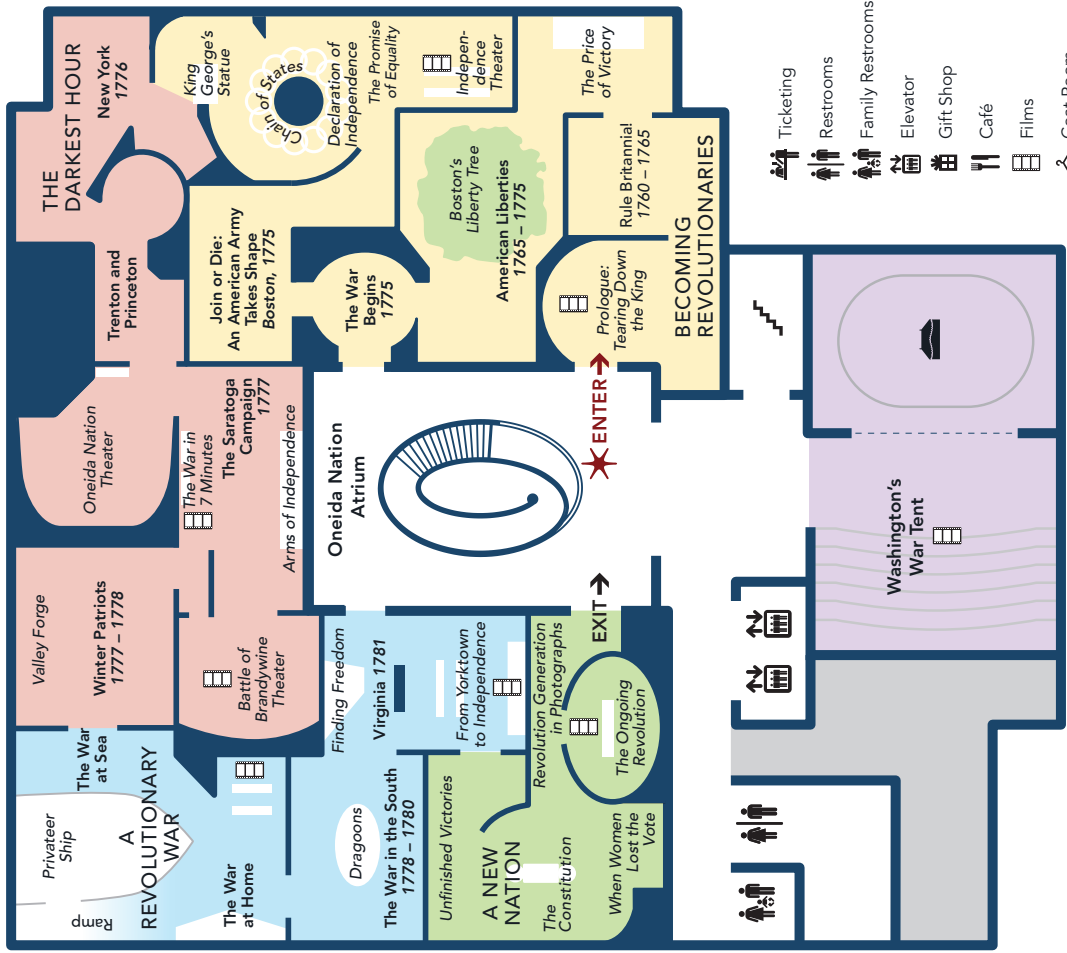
THE DARKEST HOUR
New York 1776
King George's Statue
Chain of States
Declaration of Independence
The Promise of Equality
Independence Theater
The Price of Victory
Boston's Liberty Tree
American Liberties 1765 – 1775
Rule Britannia! 1760 – 1765
BECOMING REVOLUTIONARIES
Trenton and Princeton
Join or Die: An American Army Takes Shape Boston, 1775
The War Begins 1775
Prologue: Tearing Down the King
Oneida Nation Theater
The War in 7 Minutes
The Saratoga Campaign 1777
Arms of Independence
Oneida Nation Atrium
ENTER
EXIT
Washington's War Tent
Valley Forge
Winter Patriots 1777 – 1778
Battle of Brandywine Theater
Finding Freedom
Virginia 1781
From Yorktown to Independence
Revolution Generation in Photographs
The Ongoing Revolution
The War at Sea
A REVOLUTIONARY WAR
Privateer Ship
Ramp
The War at Home
Dragoons
The War in the South 1778 – 1780
Unfinished Victories
A NEW NATION
The Constitution
When Women Lost the Vote
Ticketing
Restrooms
Family Restrooms
Elevator
Gift Shop
Café
Films
Coat Room